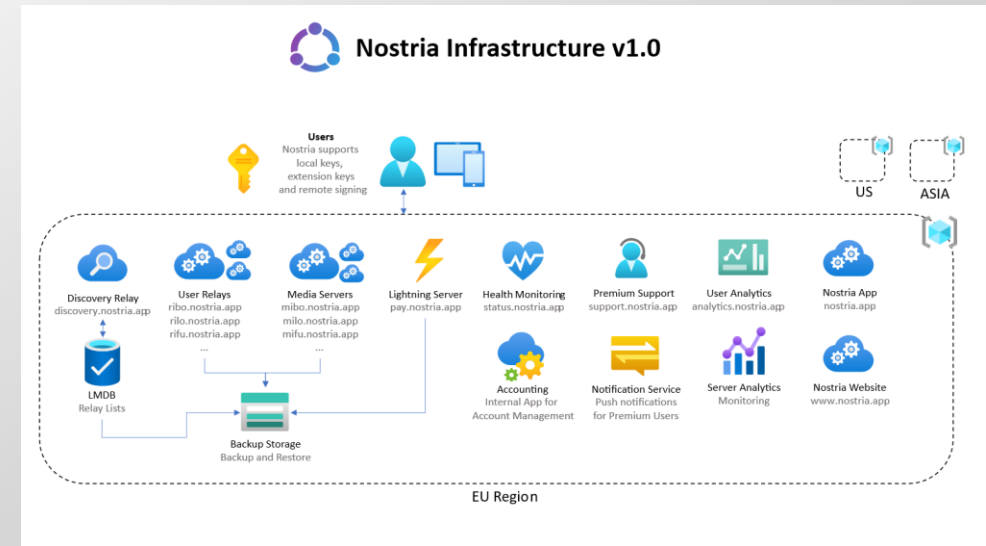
Nostria Infrastructure v1.0

Users
Nostria supports local keys, extension keys and remote signing

US

ASIA

Discovery Relay
discovery.nostria.app

LMDB
Relay Lists

User Relays
ribo.nostria.app
rilo.nostria.app
rifu.nostria.app
...

Media Servers
mibo.nostria.app
milo.nostria.app
mifu.nostria.app
...

Lightning Server
pay.nostria.app

Backup Storage
Backup and Restore

Health Monitoring
status.nostria.app

Accounting
Internal App for Account Management

Premium Support
support.nostria.app

Notification Service
Push notifications for Premium Users

User Analytics
analytics.nostria.app

Server Analytics
Monitoring

Nostria App
nostria.app

Nostria Website
www.nostria.app

EU Region